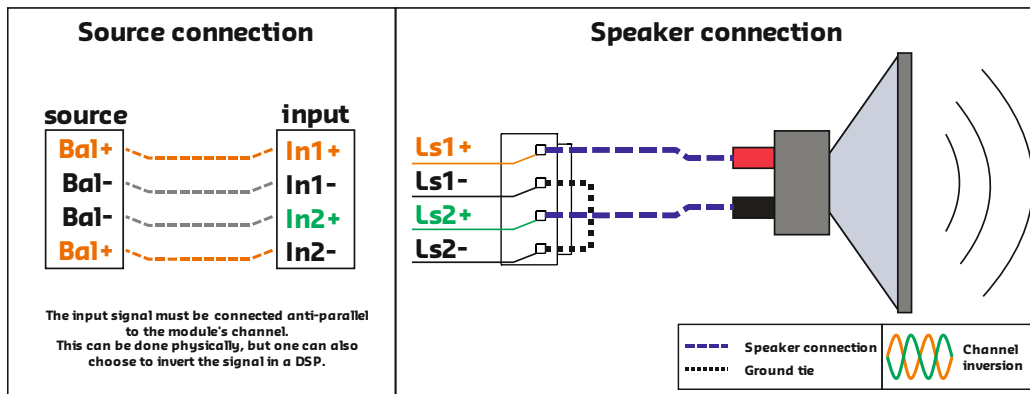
Source connection

source
Bal+
Bal-
Bal-
Bal+

input
In1+
In1-
In2+
In2-

The input signal must be connected anti-parallel to the module's channel.
This can be done physically, but one can also choose to invert the signal in a DSP.

Speaker connection

Ls1+
Ls1-
Ls2+
Ls2-

Speaker connection
Ground tie
Channel inversion